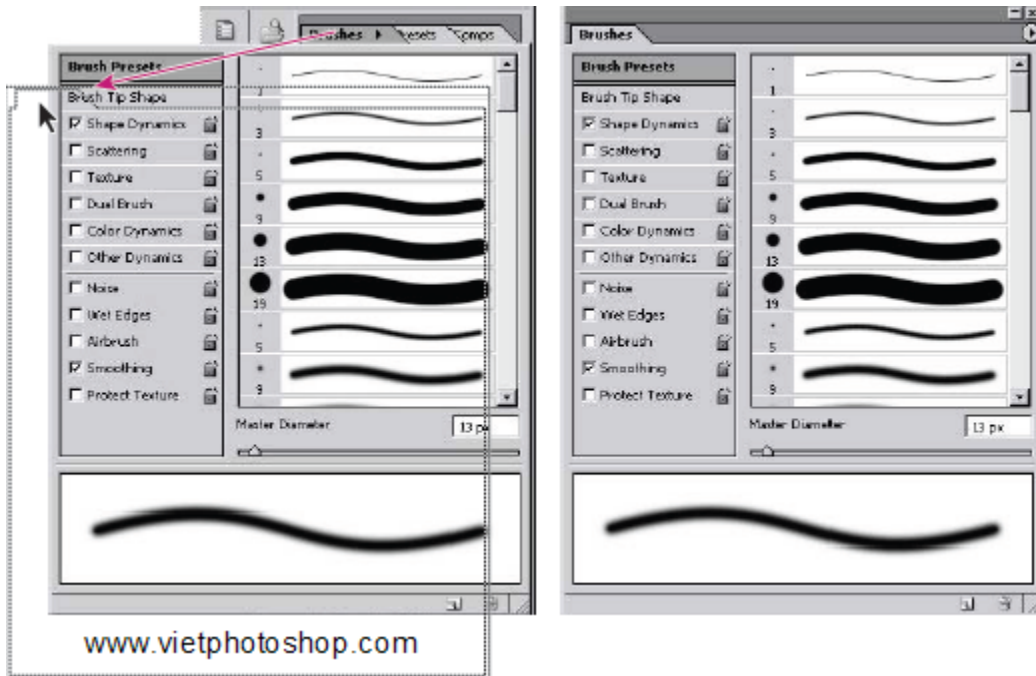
Brushes Presets Comps

Brush Presets
Brush Tip Shape
Shape Dynamics
Scattering
Texture
Dual Brush
Color Dynamics
Other Dynamics
Noise
Wet Edges
Airbrush
Smoothing
Protect Texture

1
3
5
9
13
19
5
9

Master Diameter
13 px

www.vietphotoshop.com

Brushes

Brush Presets
Brush Tip Shape
Shape Dynamics
Scattering
Texture
Dual Brush
Color Dynamics
Other Dynamics
Noise
Wet Edges
Airbrush
Smoothing
Protect Texture

1
3
5
9
13
19
5
9

Master Diameter
13 px